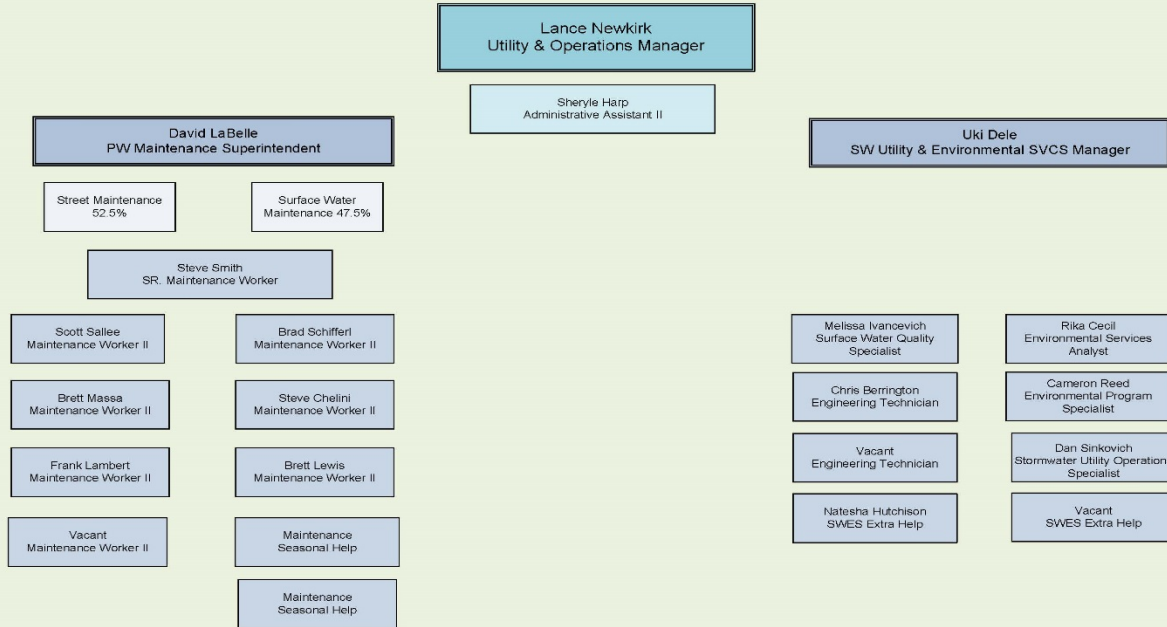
Lance Newkirk
Utility & Operations Manager

Sheryle Harp
Administrative Assistant II

David LaBelle
PW Maintenance Superintendent

Street Maintenance
52.5%

Surface Water
Maintenance 47.5%

Steve Smith
SR. Maintenance Worker

Scott Sallee
Maintenance Worker II

Brett Massa
Maintenance Worker II

Frank Lambert
Maintenance Worker II

Vacant
Maintenance Worker II

Brad Schifferl
Maintenance Worker II

Steve Chelini
Maintenance Worker II

Brett Lewis
Maintenance Worker II

Maintenance
Seasonal Help

Maintenance
Seasonal Help

Uki Dele
SW Utility & Environmental SVCS Manager

Melissa Ivancevich
Surface Water Quality
Specialist

Chris Berrington
Engineering Technician

Vacant
Engineering Technician

Natesha Hutchison
SWES Extra Help

Rika Cecil
Environmental Services
Analyst

Cameron Reed
Environmental Program
Specialist

Dan Sinkovich
Stormwater Utility Operation
Specialist

Vacant
SWES Extra Help